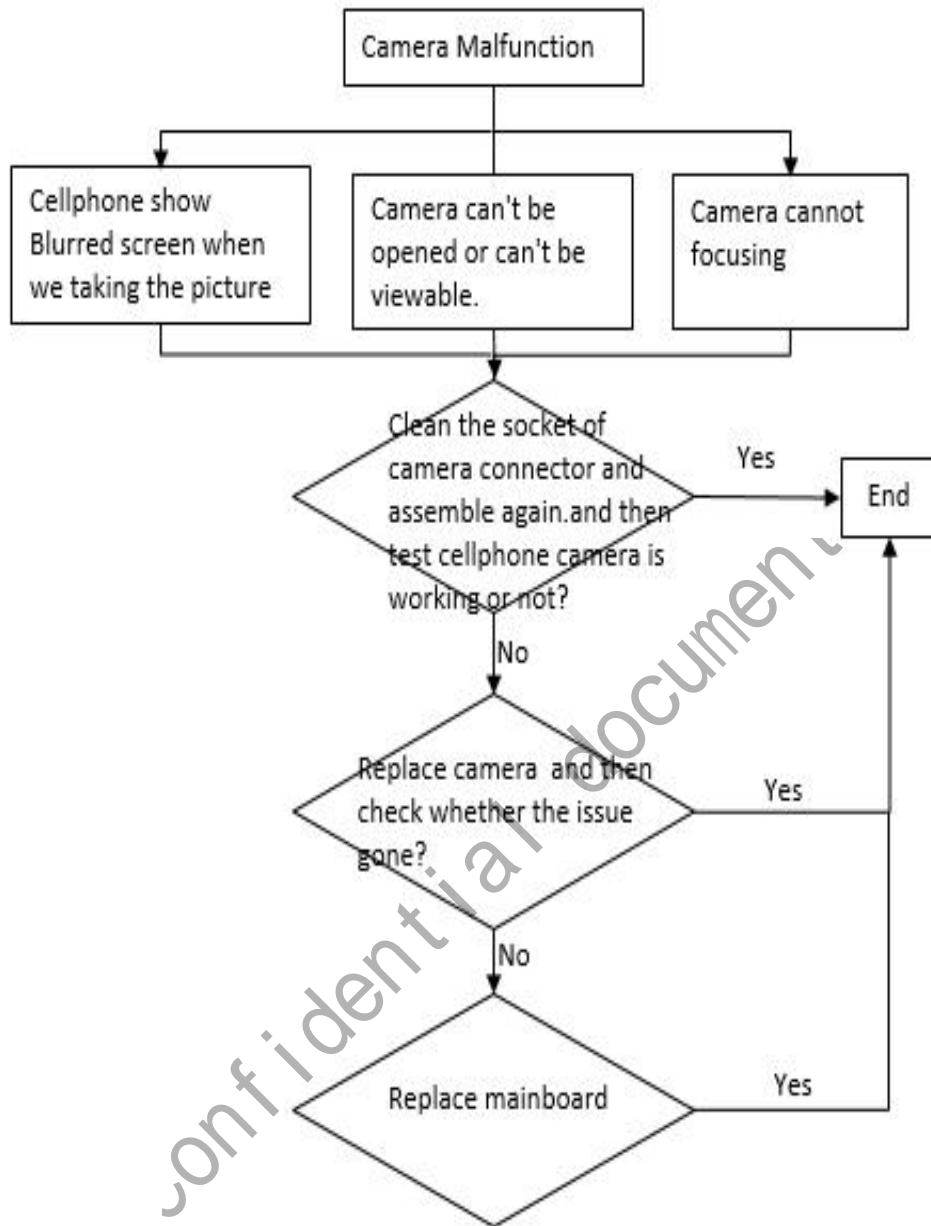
Camera Malfunction

Cellphone show Blurred screen when we taking the picture

Camera can't be opened or can't be viewable.

Camera cannot focusing

Clean the socket of camera connector and assemble again.and then test cellphone camera is working or not?

Yes

End

No

Replace camera and then check whether the issue gone?

Yes

No

Replace mainboard

Yes

confidential document